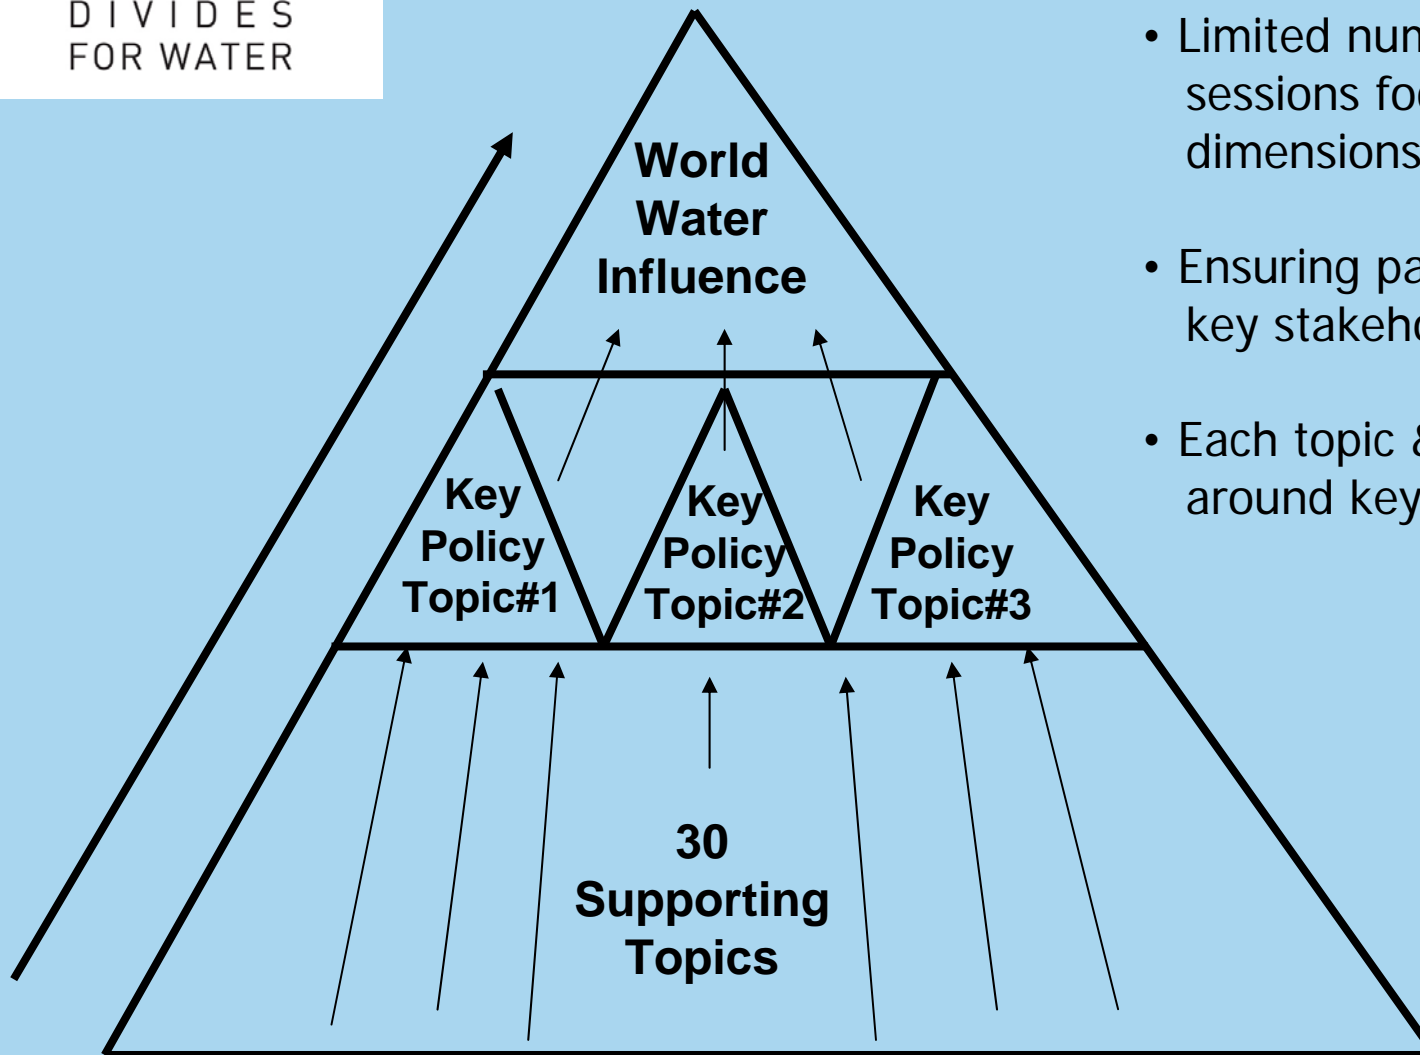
DIVIDES
FOR WATER

World Water Influence

Key Policy Topic#1

Key Policy Topic#2

Key Policy Topic#3

30 Supporting Topics

• Limited num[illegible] sessions fo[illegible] dimensions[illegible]

• Ensuring pa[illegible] key stakeho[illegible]

• Each topic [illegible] around key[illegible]